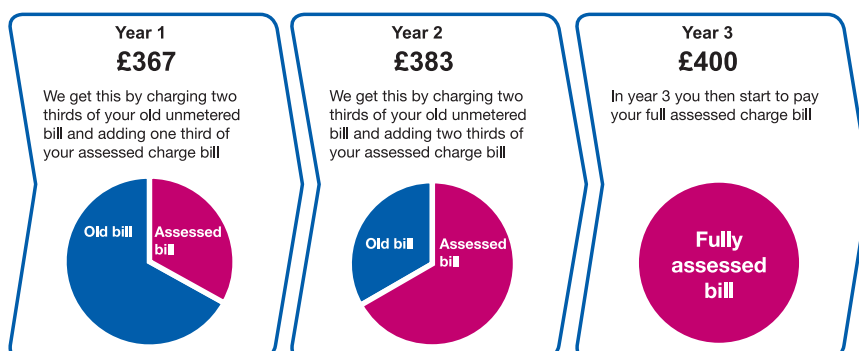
Year 1

£367

We get this by charging two thirds of your old unmetered bill and adding one third of your assessed charge bill

Old bill

Assessed bill

Year 2

£383

We get this by charging two thirds of your old unmetered bill and adding two thirds of your assessed charge bill

Old bill

Assessed bill

Year 3

£400

In year 3 you then start to pay your full assessed charge bill

Fully assessed bill